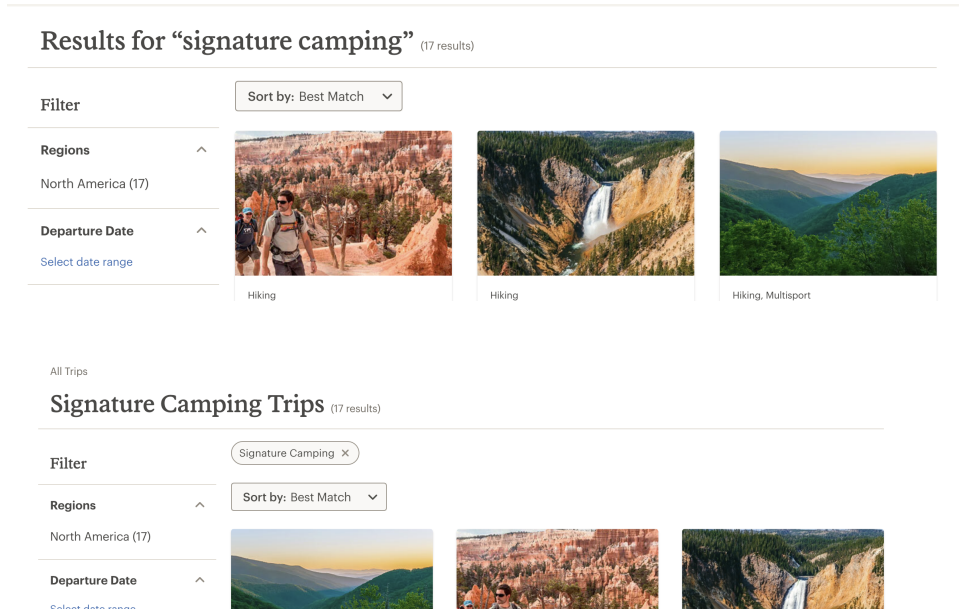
Results for “signature camping” (17 results)

Filter

Sort by: Best Match

Regions

North America (17)

Departure Date

Select date range

Hiking

Hiking

Hiking, Multisport

All Trips

Signature Camping Trips (17 results)

Filter

Signature Camping ×

Sort by: Best Match

Regions

North America (17)

Departure Date

Select date range